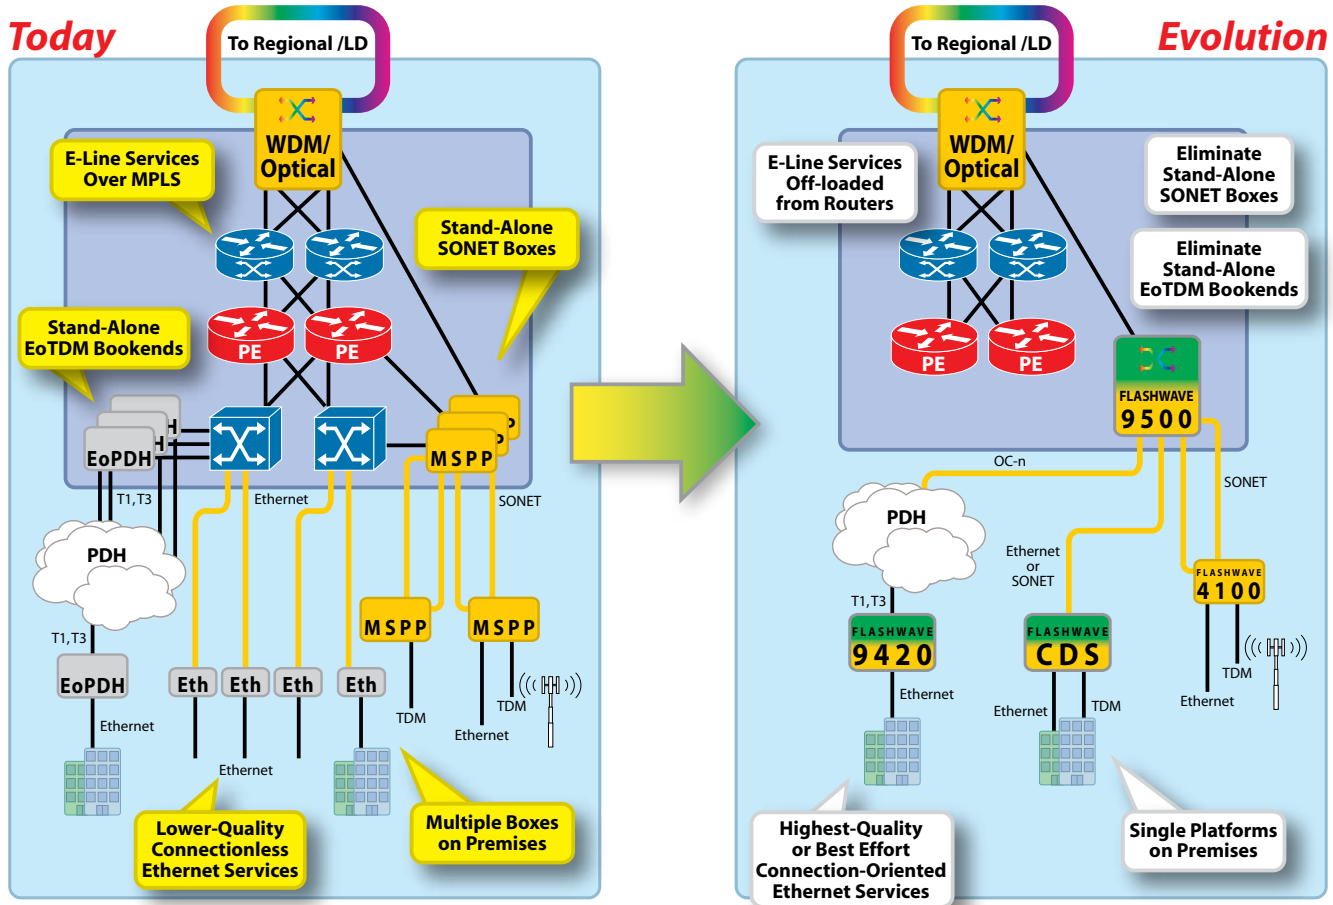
Today

To Regional /LD

WDM/ Optical

E-Line Services Over MPLS

Stand-Alone SONET Boxes

Stand-Alone EoTDM Bookends

PE

PE

EoPDH

MSPP

T1,T3

Ethernet

SONET

PDH

T1,T3

MSPP

MSPP

EoPDH

Eth

Eth

Eth

Eth

Ethernet

TDM

TDM

Ethernet

Ethernet

Lower-Quality Connectionless Ethernet Services

Multiple Boxes on Premises

Evolution

To Regional /LD

WDM/ Optical

E-Line Services Off-loaded from Routers

Eliminate Stand-Alone SONET Boxes

Eliminate Stand-Alone EoTDM Bookends

PE

PE

FLASHWAVE 9500

OC-n

SONET

PDH

Ethernet or SONET

T1,T3

FLASHWAVE 4100

FLASHWAVE 9420

FLASHWAVE CDS

TDM

Ethernet

Ethernet

TDM

Ethernet

Highest-Quality or Best Effort Connection-Oriented Ethernet Services

Single Platforms on Premises